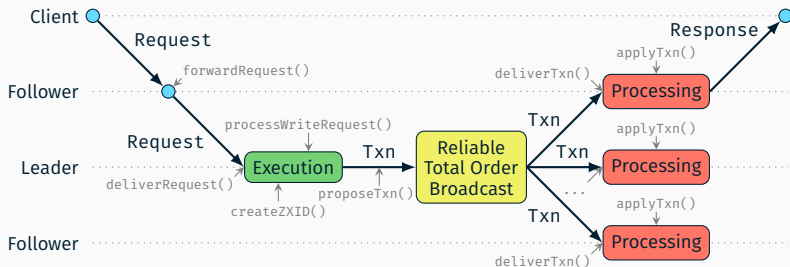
Client
Request
Response
applyTxn()
forwardRequest()
Follower
deliverTxn()
Processing
processWriteRequest()
Request
Reliable Total Order Broadcast
Txn
applyTxn()
Txn
Leader
Execution
Txn
Processing
deliverRequest()
proposeTxn()
...
createZXID()
Txn
applyTxn()
Follower
Processing
deliverTxn()